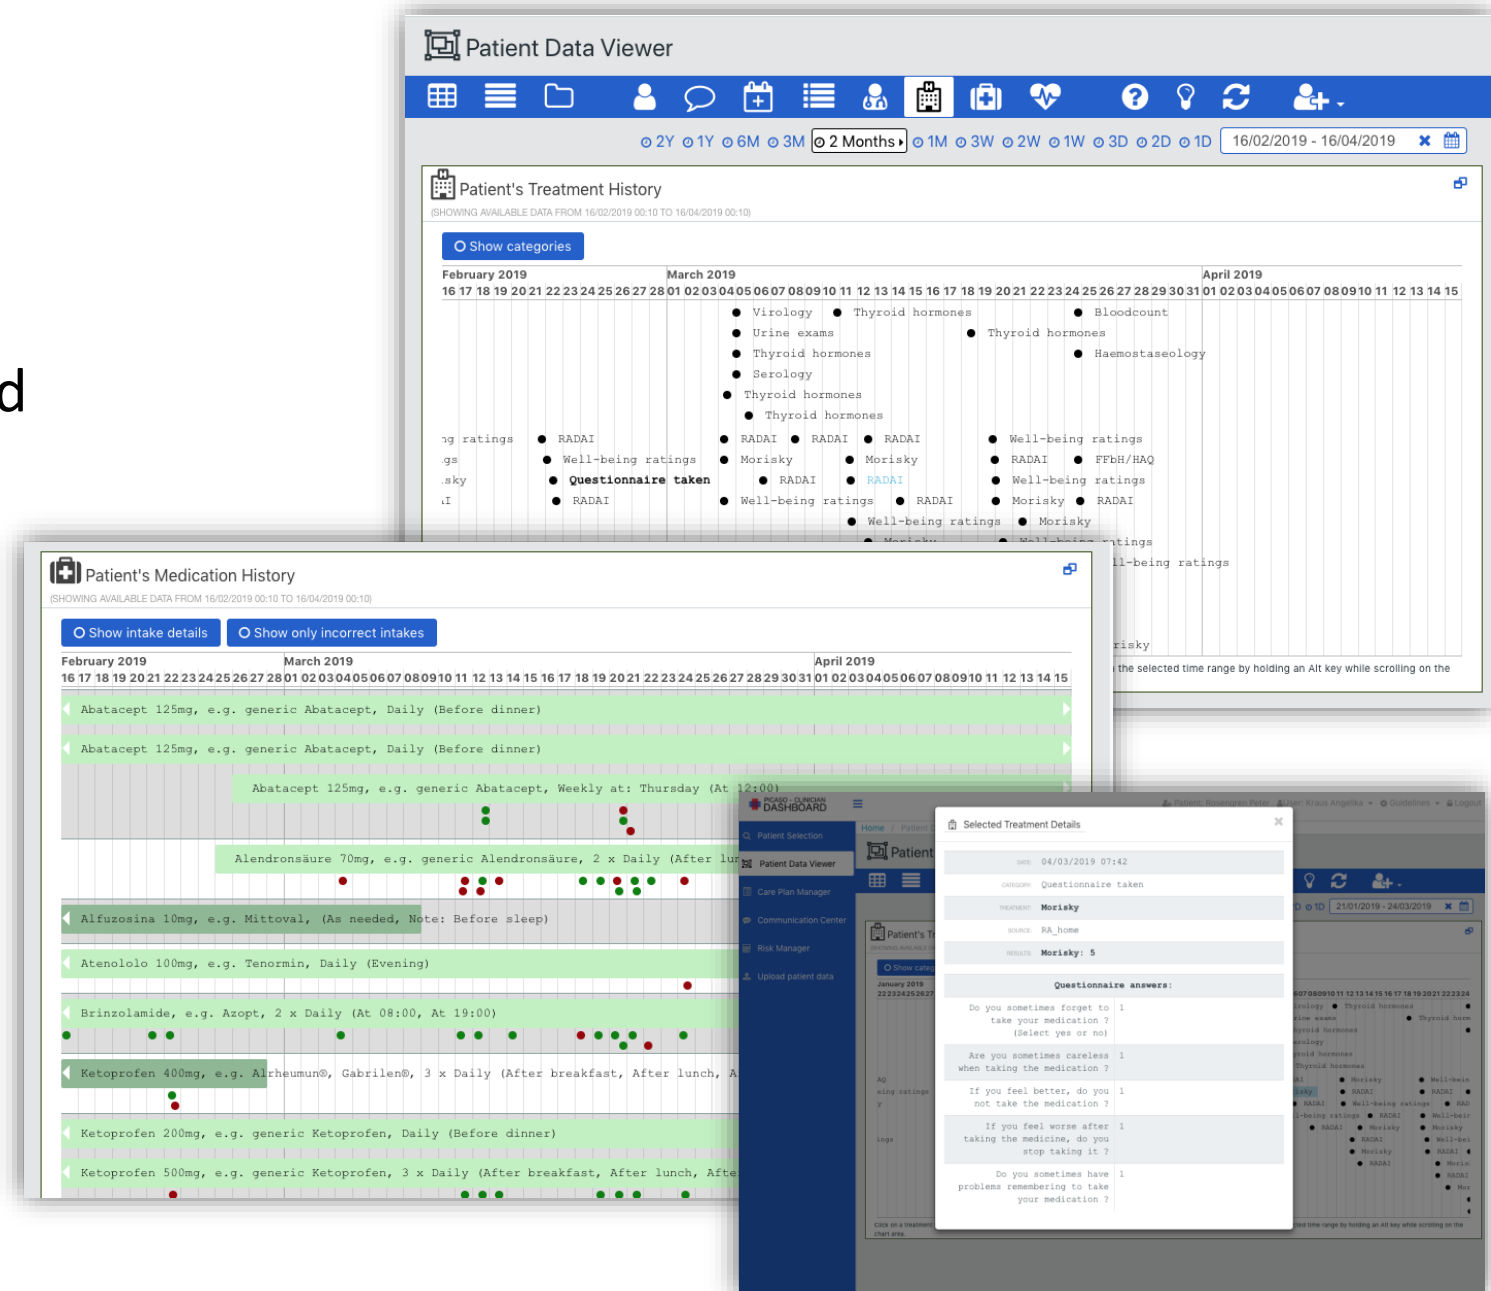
d

Patient Data Viewer

2Y 1Y 6M 3M 2 Months 1M 3W 2W 1W 3D 2D 1D 16/02/2019 - 16/04/2019

Patient's Treatment History
(SHOWING AVAILABLE DATA FROM 16/02/2019 00:10 TO 16/04/2019 00:10)

Show categories

February 2019 March 2019 April 2019
16 17 18 19 20 21 22 23 24 25 26 27 28 01 02 03 04 05 06 07 08 09 10 11 12 13 14 15 16 17 18 19 20 21 22 23 24 25 26 27 28 29 30 31 01 02 03 04 05 06 07 08 09 10 11 12 13 14 15

Virology
Thyroid hormones
Bloodcount
Urine exams
Thyroid hormones
Thyroid hormones
Haemostaseology
Serology
Thyroid hormones
Thyroid hormones
ng ratings RADAI RADAI RADAI RADAI Well-being ratings
gs Well-being ratings Morisky Morisky RADAI FFbH/HAQ
sky Questionnaire taken RADAI RADAI Well-being ratings
I RADAI Well-being ratings RADAI Morisky RADAI
Well-being ratings Morisky
atings
ll-being ratings
risky
the selected time range by holding an Alt key while scrolling on the

Patient's Medication History
(SHOWING AVAILABLE DATA FROM 16/02/2019 00:10 TO 16/04/2019 00:10)

Show intake details Show only incorrect intakes

February 2019 March 2019 April 2019
16 17 18 19 20 21 22 23 24 25 26 27 28 01 02 03 04 05 06 07 08 09 10 11 12 13 14 15 16 17 18 19 20 21 22 23 24 25 26 27 28 29 30 31 01 02 03 04 05 06 07 08 09 10 11 12 13 14 15

Abatacept 125mg, e.g. generic Abatacept, Daily (Before dinner)
Abatacept 125mg, e.g. generic Abatacept, Daily (Before dinner)
Abatacept 125mg, e.g. generic Abatacept, Weekly at: Thursday (At 12:00)
Alendronsäure 70mg, e.g. generic Alendronsäure, 2 x Daily (After lu
Alfuzosina 10mg, e.g. Mittoval, (As needed, Note: Before sleep)
Atenololo 100mg, e.g. Tenormin, Daily (Evening)
Brinzolamide, e.g. Azopt, 2 x Daily (At 08:00, At 19:00)
Ketoprofen 400mg, e.g. Alrheumun®, Gabrilen®, 3 x Daily (After breakfast, After lunch, A
Ketoprofen 200mg, e.g. generic Ketoprofen, Daily (Before dinner)
Ketoprofen 500mg, e.g. generic Ketoprofen, 3 x Daily (After breakfast, After lunch, Afte

PICASO - CLINICIAN DASHBOARD
Patient Selection
Patient Data Viewer
Care Plan Manager
Communication Center
Risk Manager
Upload patient data

Selected Treatment Details
DATE 04/03/2019 07:42
CATEGORY Questionnaire taken
TREATMENT Morisky
SOURCE RA_home
RESULTS Morisky: 5
Questionnaire answers:
Do you sometimes forget to take your medication ? (Select yes or no) 1
Are you sometimes careless when taking the medication ? 1
If you feel better, do you not take the medication ? 1
If you feel worse after taking the medicine, do you stop taking it ? 1
Do you sometimes have problems remembering to take your medication ? 1

21/01/2019 - 24/03/2019